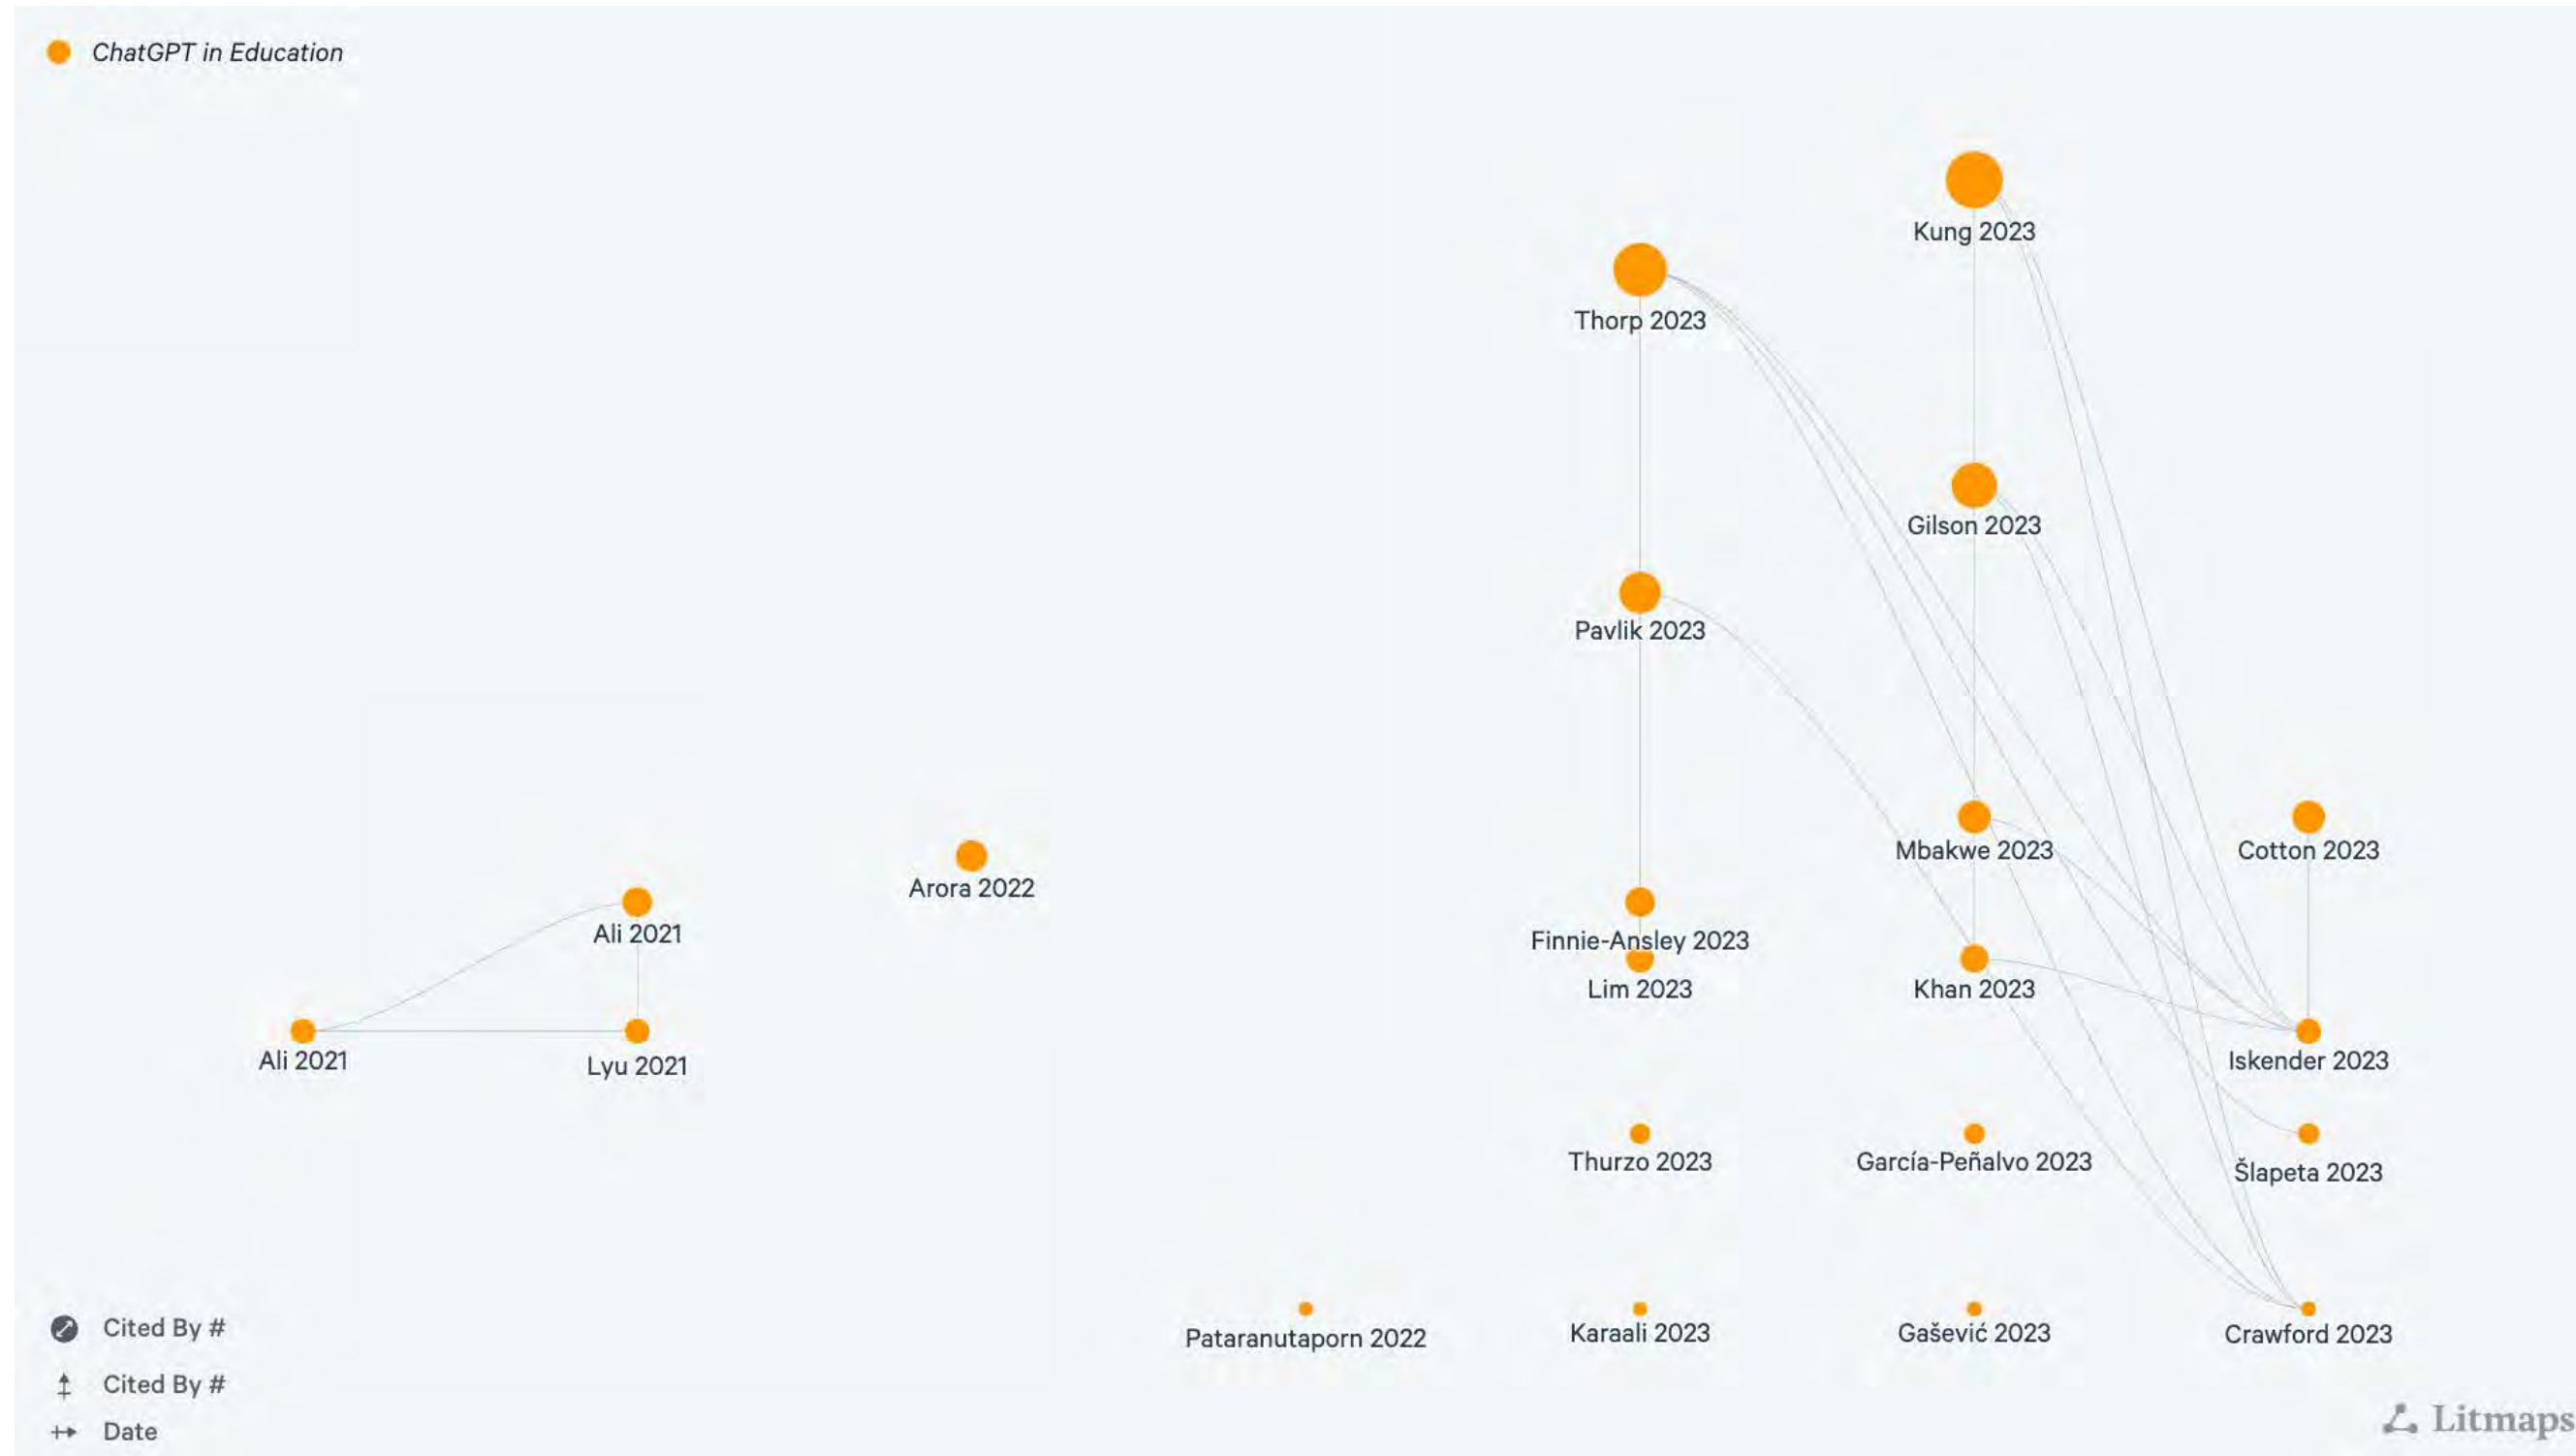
ChatGPT in Education

Kung 2023
Thorp 2023
Gilson 2023
Pavlik 2023
Mbakwe 2023
Cotton 2023
Arora 2022
Ali 2021
Finnie-Ansley 2023
Lim 2023
Khan 2023
Ali 2021
Lyu 2021
Iskender 2023
Thurzo 2023
García-Peñalvo 2023
Šlapeta 2023
Pataranutaporn 2022
Karaali 2023
Gašević 2023
Crawford 2023

Cited By #
Cited By #
Date

Litmaps